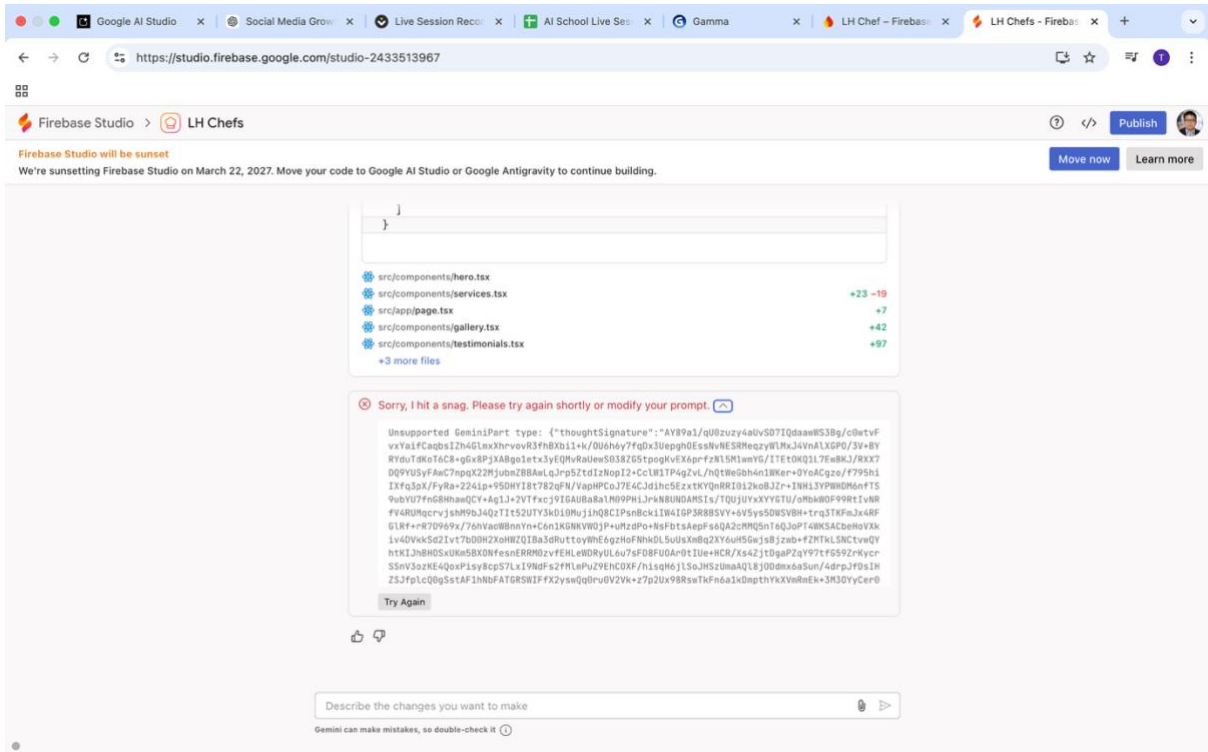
Google AI Studio | Social Media Grow | Live Session Recor | AI School Live Ses | Gamma | LH Chef – Fireba | LH Chefs - Fireba

https://studio.firebase.google.com/studio-2433513967

Firebase Studio > LH Chefs

Publish

Firebase Studio will be sunset
We're sunsetting Firebase Studio on March 22, 2027. Move your code to Google AI Studio or Google Antigravity to continue building.

Move now | Learn more

]
}

src/components/hero.tsx
src/components/services.tsx +23 −19
src/app/page.tsx +7
src/components/gallery.tsx +42
src/components/testimonials.tsx +97
+3 more files

Sorry, I hit a snag. Please try again shortly or modify your prompt.

Unsupported GeminiPart type: {"thoughtSignature":"AY89a1/qU0zuzy4aUvSD7IQdaawBS3Bg/c0wtvFvxYaifCaqbsIZh4GlmxXhrvovR3fhBXbi1+k/OU6h6y7fqDx3Uepgh0EssNvNESRMeqzyWlMxJ4VnALXGPO/3V+BYRYduTdKoT6C8+gGx8PjXABgo1etx3yEQMvRaUewSO38Z65tpogKvEX6prfzNl5M1wmYG/ITEtOKQ1L7EwBKJ/RXX7DQ9YUSyFAwC7npqX22MjubmZBBAwLqJrp5ZtdIzNopI2+CclW1TP4gZvL/hQtWeGbh4n1WKer+OYoACgzo/f795hiIXfq3pX/FyRa+224ip+95DHYI8t782qFN/VapHPCoJ7E4CJdihc5EzxtKYQnRRI0i2koBJZr+INHi3YPWHDM6nfTS9ubYU7fnG8HhawQCY+Ag1J+2VTfxcj9IGAUBa8alM09PHiJrkN8UNDAMSIs/TQUjUYxXYYGTU/oMbkWOF99RtIvNRfV4RUMqcrvjshM9bJ4QzTIt52UTY3kDi0MujihQ8CIPsnBckiIW4IGP3R8BSVY+6V5ys5DWSVBH+trq3TKFmJx4RFGlRf+rR7O969x/76hVaoW8nnYn+C6n1KGNKVWOjP+uMzdPo+NsFbtsAepFs6QA2cMMQ5nT6QJoPT4WKSACbeHoVXkiv4DVkkSd2Ivt7bD0H2XoHWZQIBa3dRuttoyWhE6gzHoFNhkDL5uUsXmBq2XY6uH5GwjsBjzmb+fZMTkLSNCtvwQYhtKIJhBHOSxUKm5BXONfesnERRM0zvfEHLeWDRyUL6u7sFD8FUOArOtIUe+HCR/Xs4ZjtDgaPZqY97tfG59ZrKycrSSnV3ozKE4QoxPisy8cpS7LxI9NdFs2fMlmPuZ9EhCOXF/hisqH6jlSoJHSzUmaAQl8jODdmx6aSun/4drpJfDsIHZSJfplcQ0gSstAF1hNbFATGRSWIFfX2yswQq0ru0V2Vk+z7p2Ux98RswTkFn6a1kDnpthYkXVmRmEk+3M3OYyCer0

Try Again

Describe the changes you want to make

Gemini can make mistakes, so double-check it